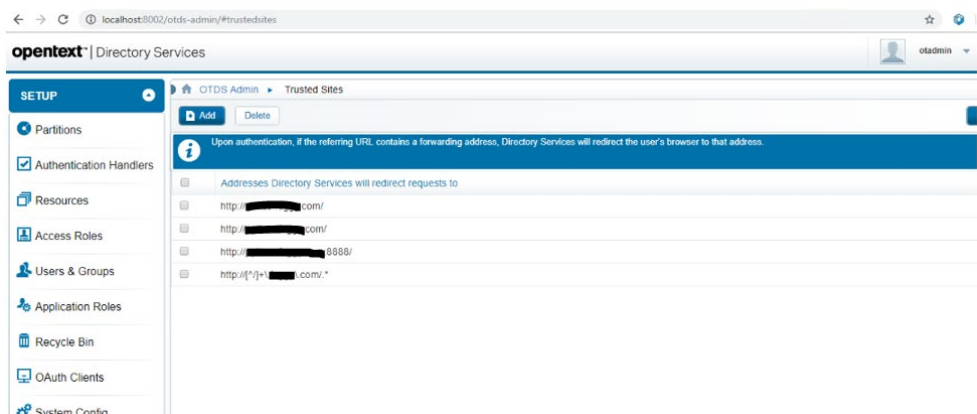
localhost:8002/otds-admin/#trustedsites

opentext™ | Directory Services

otadmin

SETUP

Partitions

Authentication Handlers

Resources

Access Roles

Users & Groups

Application Roles

Recycle Bin

OAuth Clients

System Config

OTDS Admin ▸ Trusted Sites

Add Delete

Upon authentication, if the referring URL contains a forwarding address, Directory Services will redirect the user's browser to that address.

Addresses Directory Services will redirect requests to

http://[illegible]com/

http://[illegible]com/

http://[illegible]8888/

http://[^/]+\.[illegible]\.com/.*